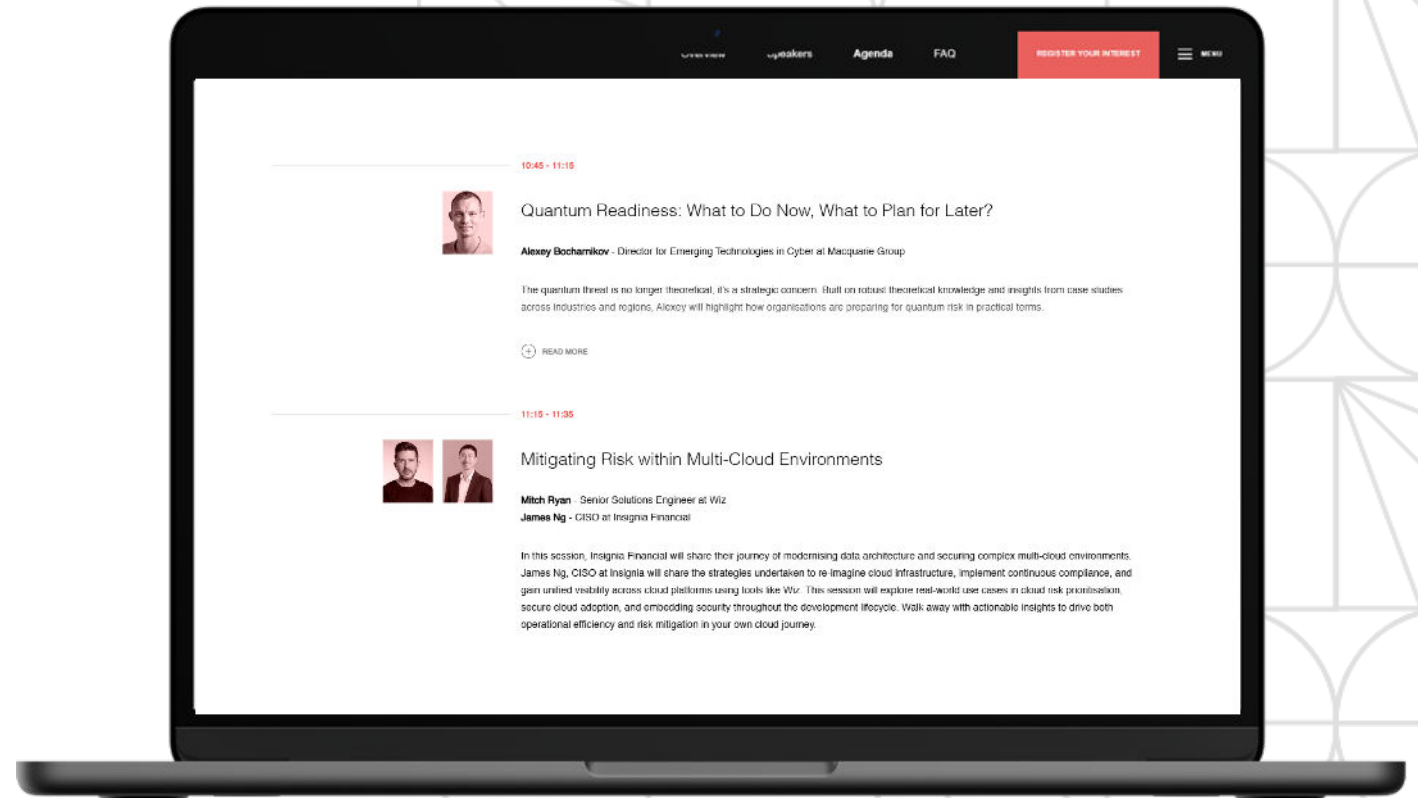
Overview Speakers Agenda FAQ REGISTER YOUR INTEREST MENU

10:45 - 11:15

Quantum Readiness: What to Do Now, What to Plan for Later?

Alexey Bocharnikov - Director for Emerging Technologies in Cyber at Macquarie Group

The quantum threat is no longer theoretical, it's a strategic concern. Built on robust theoretical knowledge and insights from case studies across industries and regions, Alexey will highlight how organisations are preparing for quantum risk in practical terms.

READ MORE

11:15 - 11:35

Mitigating Risk within Multi-Cloud Environments

Mitch Ryan - Senior Solutions Engineer at Wiz
James Ng - CISO at Insignia Financial

In this session, Insignia Financial will share their journey of modernising data architecture and securing complex multi-cloud environments. James Ng, CISO at Insignia will share the strategies undertaken to re-imagine cloud infrastructure, implement continuous compliance, and gain unified visibility across cloud platforms using tools like Wiz. This session will explore real-world use cases in cloud risk prioritisation, secure cloud adoption, and embedding security throughout the development lifecycle. Walk away with actionable insights to drive both operational efficiency and risk mitigation in your own cloud journey.